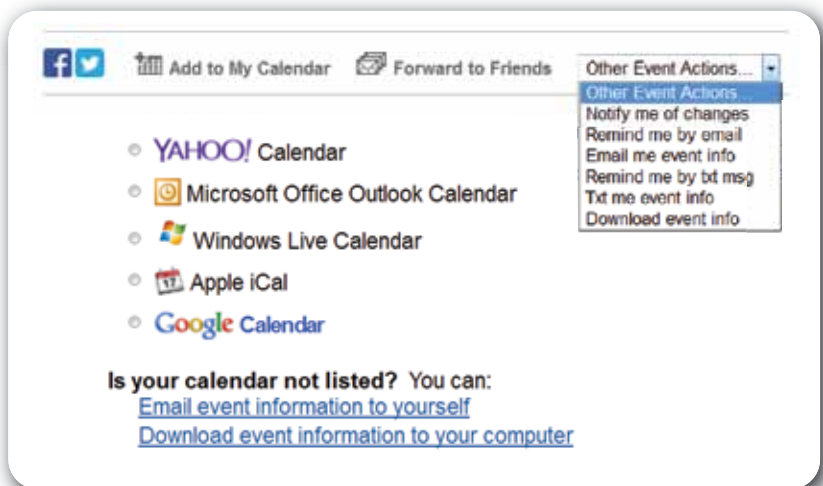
Add to My Calendar Forward to Friends Other Event Actions...

Other Event Actions...
Notify me of changes
Remind me by email
Email me event info
Remind me by txt msg
Txt me event info
Download event info

YAHOO! Calendar
Microsoft Office Outlook Calendar
Windows Live Calendar
Apple iCal
Google Calendar

Is your calendar not listed? You can:
Email event information to yourself
Download event information to your computer